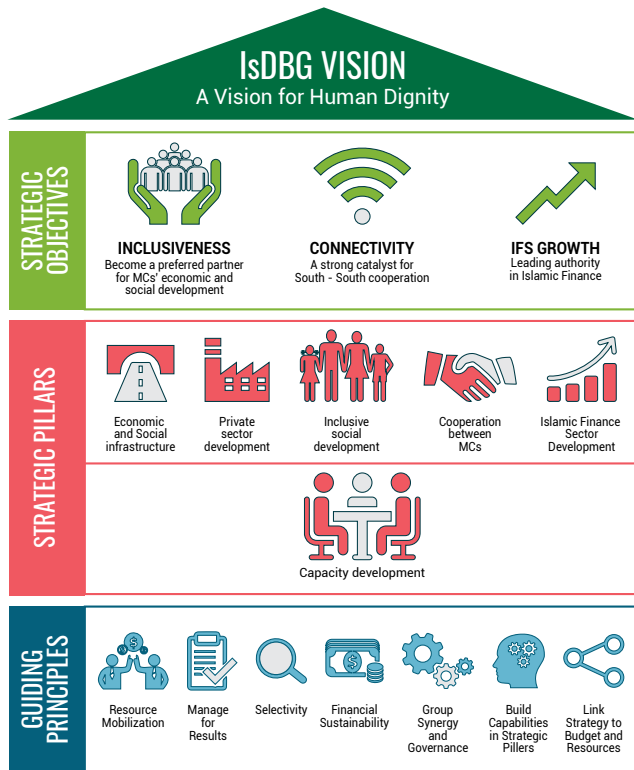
IsDBG VISION
A Vision for Human Dignity

STRATEGIC OBJECTIVES

INCLUSIVENESS
Become a preferred partner for MCs' economic and social development

CONNECTIVITY
A strong catalyst for South - South cooperation

IFS GROWTH
Leading authority in Islamic Finance

STRATEGIC PILLARS

Economic and Social infrastructure

Private sector development

Inclusive social development

Cooperation between MCs

Islamic Finance Sector Development

Capacity development

GUIDING PRINCIPLES

Resource Mobilization

Manage for Results

Selectivity

Financial Sustainability

Group Synergy and Governance

Build Capabilities in Strategic Pillers

Link Strategy to Budget and Resources